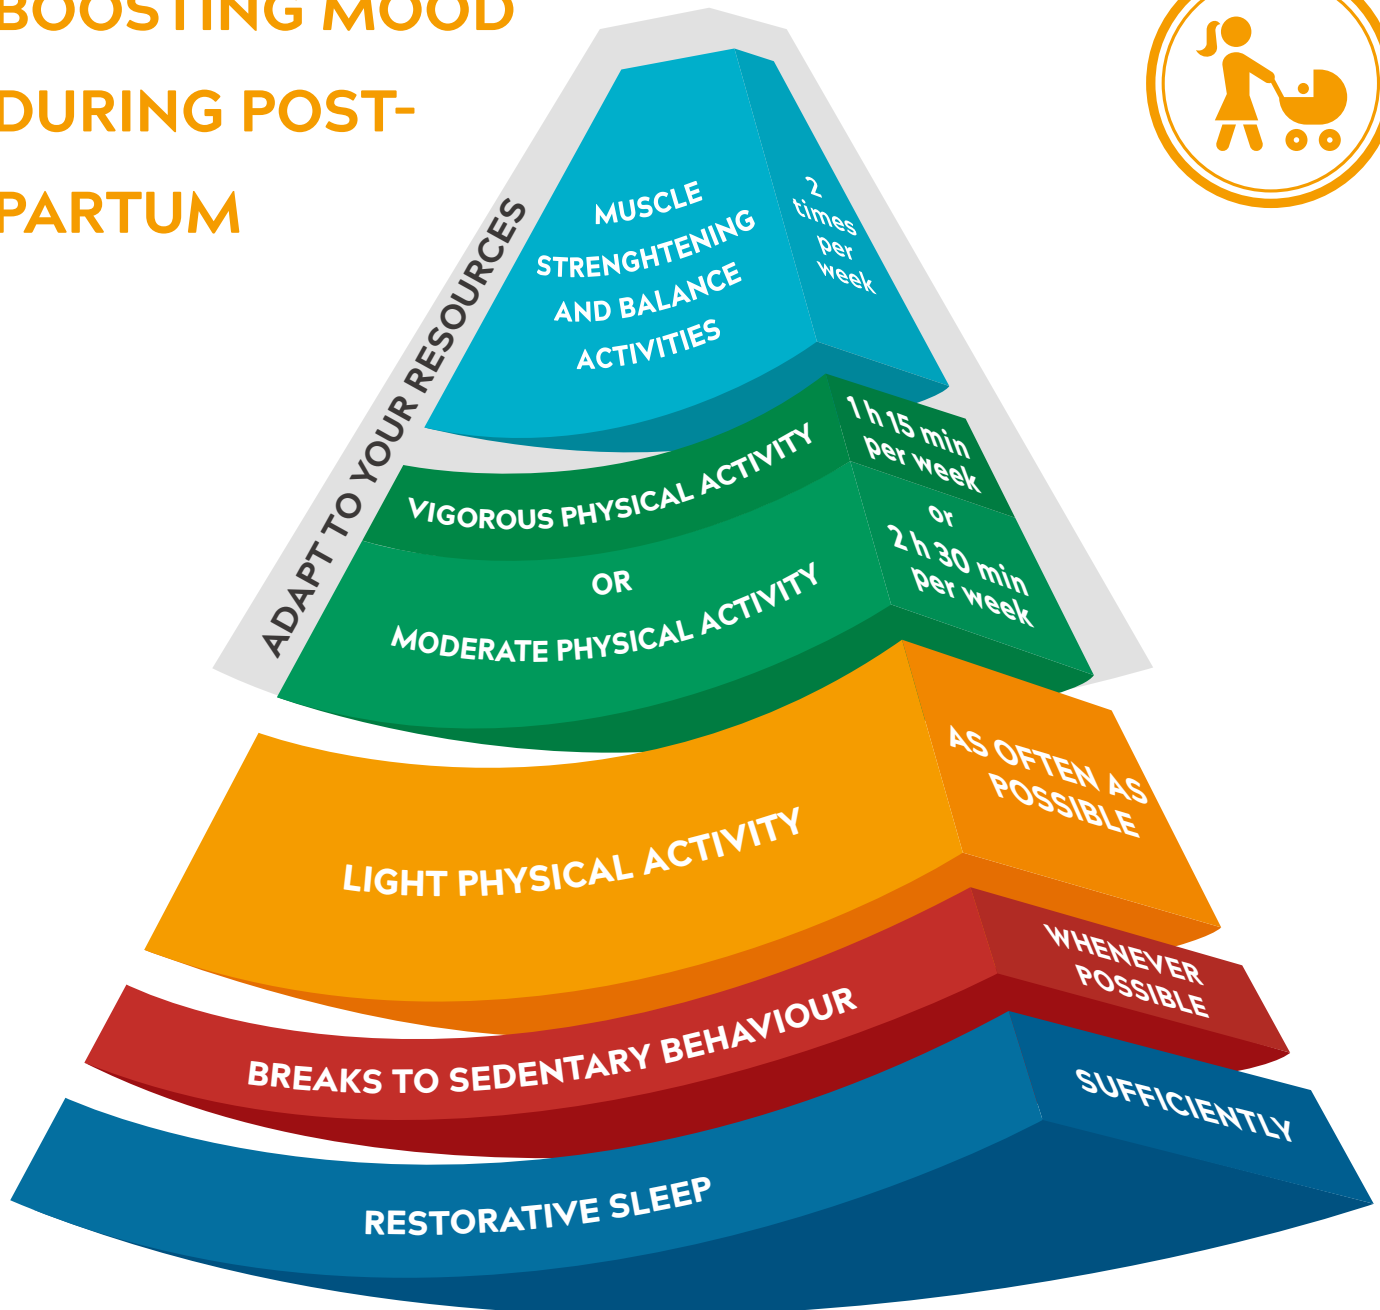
BOOSTING MOOD DURING POST-PARTUM

ADAPT TO YOUR RESOURCES

MUSCLE STRENGHTENING AND BALANCE ACTIVITIES

2 times per week

VIGOROUS PHYSICAL ACTIVITY

OR

MODERATE PHYSICAL ACTIVITY

1 h 15 min per week

or

2 h 30 min per week

LIGHT PHYSICAL ACTIVITY

AS OFTEN AS POSSIBLE

BREAKS TO SEDENTARY BEHAVIOUR

WHENEVER POSSIBLE

RESTORATIVE SLEEP

SUFFICIENTLY